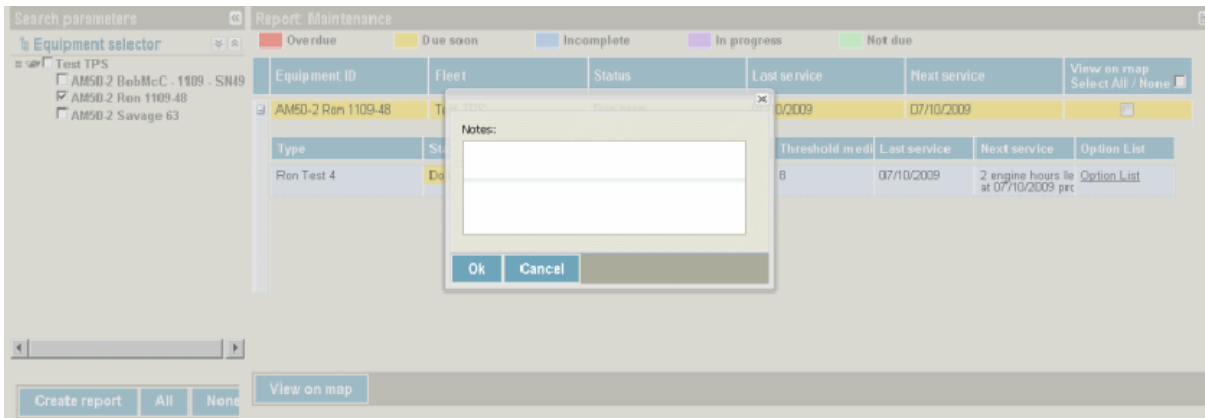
Search parameters

Equipment selector

Test TPS
AM50-2 BobMcC - 1109 - SN49
AM50-2 Ron 1109-48
AM50-2 Savage 63

Create report | All | None

Report: Maintenance

Overdue | Due soon | Incomplete | In progress | Not due

| Equipment ID | Fleet | Status | Last service | Next service | View on map Select All / None |
|---|---|---|---|---|---|
| AM50-2 Ron 1109-48 | Te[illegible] | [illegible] | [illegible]0/2009 | 07/10/2009 | |

| Type | St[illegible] | Threshold medi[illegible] | Last service | Next service | Option List |
|---|---|---|---|---|---|
| Ron Test 4 | Do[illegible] | 8 | 07/10/2009 | 2 engine hours le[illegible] at 07/10/2009 pri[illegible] | Option List |

Notes:

Ok | Cancel

View on map